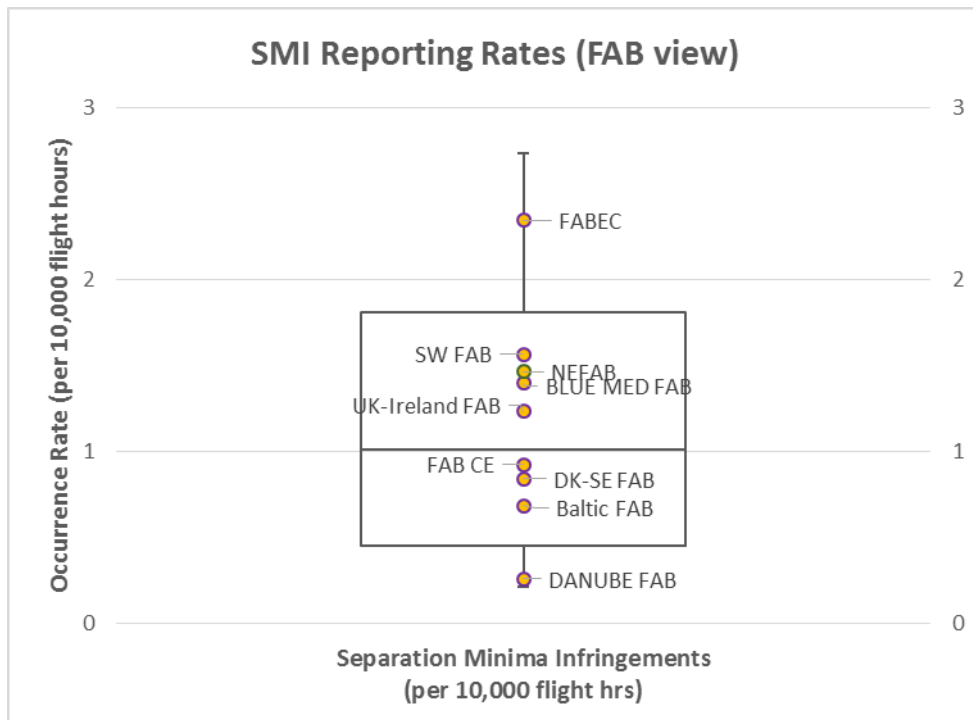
SMI Reporting Rates (FAB view)

Occurrence Rate (per 10,000 flight hours)

3
2
1
0

3
2
1
0

FABEC
SW FAB
NEFAB
BLUE MED FAB
UK-Ireland FAB
FAB CE
DK-SE FAB
Baltic FAB
DANUBE FAB

Separation Minima Infringements
(per 10,000 flight hrs)